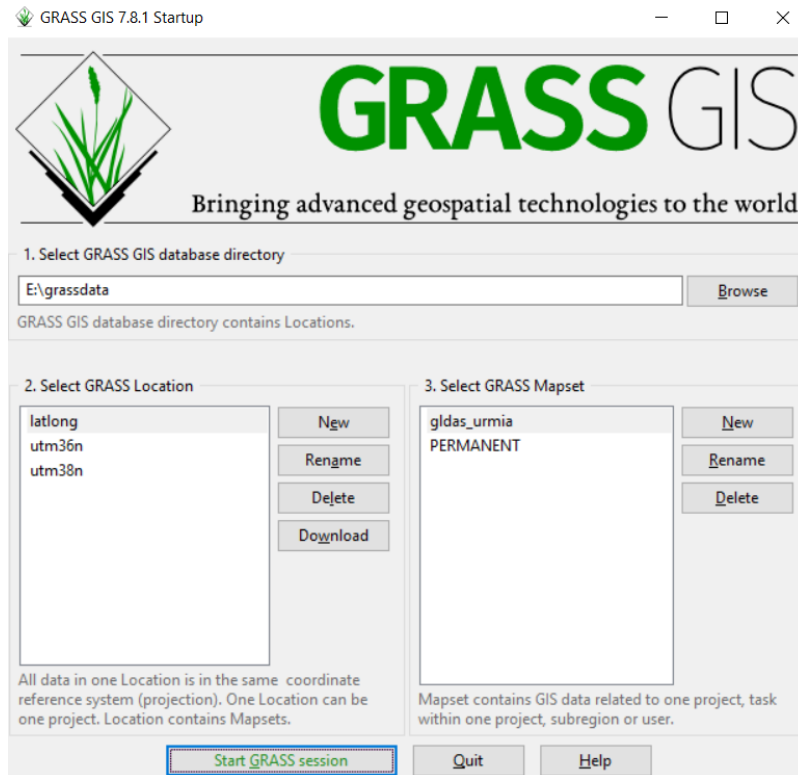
GRASS GIS 7.8.1 Startup

GRASS GIS

Bringing advanced geospatial technologies to the world

1. Select GRASS GIS database directory

E:\grassdata

Browse

GRASS GIS database directory contains Locations.

2. Select GRASS Location

latlong
utm36n
utm38n

New
Rename
Delete
Download

All data in one Location is in the same coordinate reference system (projection). One Location can be one project. Location contains Mapsets.

3. Select GRASS Mapset

gldas_urmia
PERMANENT

New
Rename
Delete

Mapset contains GIS data related to one project, task within one project, subregion or user.

Start GRASS session

Quit

Help